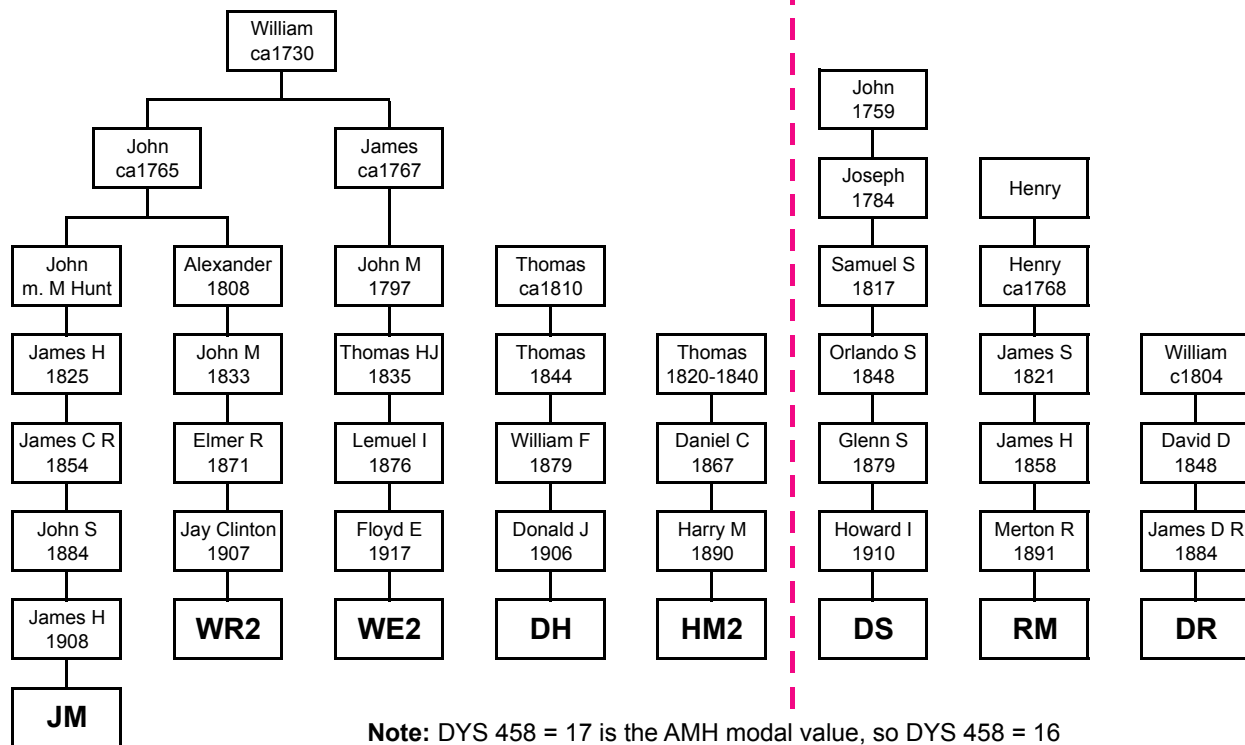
William
ca1730

John
ca1765

James
ca1767

John
m. M Hunt

James H
1825

James C R
1854

John S
1884

James H
1908

JM

Alexander
1808

John M
1833

Elmer R
1871

Jay Clinton
1907

WR2

John M
1797

Thomas HJ
1835

Lemuel I
1876

Floyd E
1917

WE2

Thomas
ca1810

Thomas
1844

William F
1879

Donald J
1906

DH

Thomas
1820-1840

Daniel C
1867

Harry M
1890

HM2

John
1759

Joseph
1784

Samuel S
1817

Orlando S
1848

Glenn S
1879

Howard I
1910

DS

Henry

Henry
ca1768

James S
1821

James H
1858

Merton R
1891

RM

William
c1804

David D
1848

James D R
1884

DR

**Note:** DYS 458 = 17 is the AMH modal value, so DYS 458 = 16